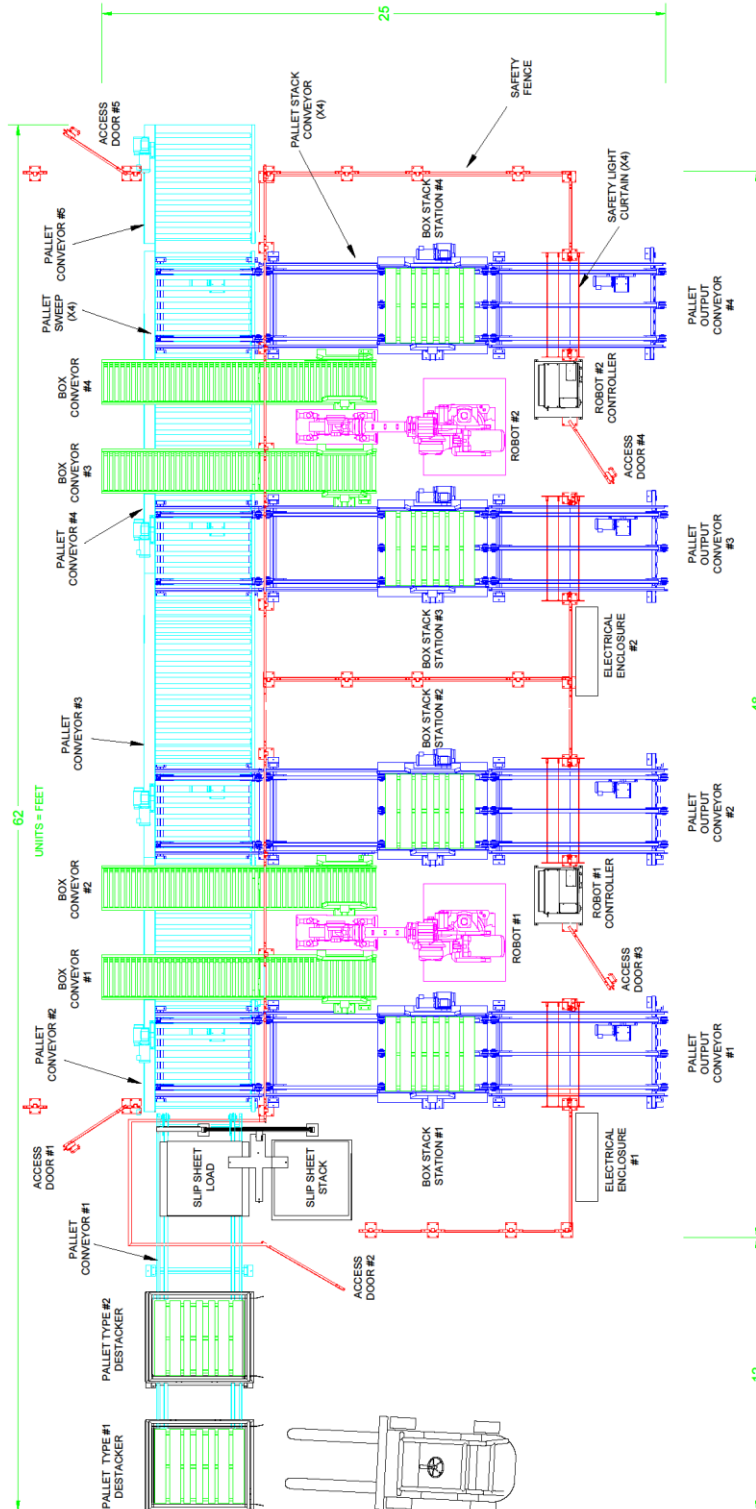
25

62

UNITS = FEET

ACCESS DOOR #5

PALLET CONVEYOR #5

PALLET SWEEP (X4)

BOX CONVEYOR #4

BOX CONVEYOR #3

PALLET CONVEYOR #4

PALLET CONVEYOR #3

BOX CONVEYOR #2

BOX CONVEYOR #1

PALLET CONVEYOR #2

ACCESS DOOR #1

PALLET CONVEYOR #1

PALLET TYPE #2 DESTACKER

PALLET TYPE #1 DESTACKER

SAFETY FENCE

PALLET STACK CONVEYOR (X4)

BOX STACK STATION #4

SAFETY LIGHT CURTAIN (X4)

PALLET OUTPUT CONVEYOR #4

ROBOT #2

ROBOT #2 CONTROLLER

ACCESS DOOR #4

PALLET OUTPUT CONVEYOR #3

BOX STACK STATION #3

ELECTRICAL ENCLOSURE #2

BOX STACK STATION #2

PALLET OUTPUT CONVEYOR #2

ROBOT #1

ROBOT #1 CONTROLLER

ACCESS DOOR #3

PALLET OUTPUT CONVEYOR #1

BOX STACK STATION #1

ELECTRICAL ENCLOSURE #1

SLIP SHEET LOAD

SLIP SHEET STACK

ACCESS DOOR #2

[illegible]